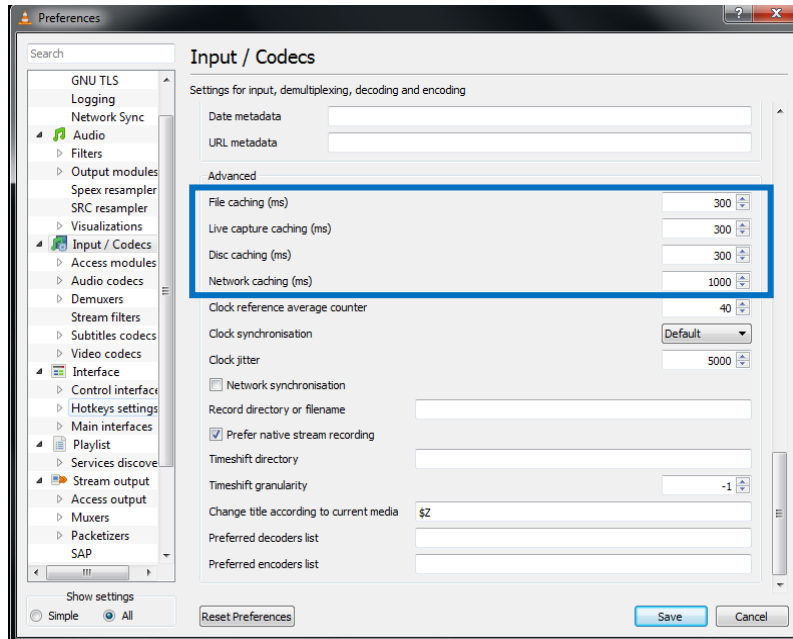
Preferences

Search

GNU TLS
Logging
Network Sync
Audio
Filters
Output modules
Speex resampler
SRC resampler
Visualizations
Input / Codecs
Access modules
Audio codecs
Demuxers
Stream filters
Subtitles codecs
Video codecs
Interface
Control interface
Hotkeys settings
Main interfaces
Playlist
Services discove
Stream output
Access output
Muxers
Packetizers
SAP

Show settings
Simple
All

Input / Codecs

Settings for input, demultiplexing, decoding and encoding

Date metadata
URL metadata

Advanced

File caching (ms) 300
Live capture caching (ms) 300
Disc caching (ms) 300
Network caching (ms) 1000
Clock reference average counter 40
Clock synchronisation Default
Clock jitter 5000
Network synchronisation
Record directory or filename
Prefer native stream recording
Timeshift directory
Timeshift granularity -1
Change title according to current media $Z
Preferred decoders list
Preferred encoders list

Reset Preferences
Save
Cancel